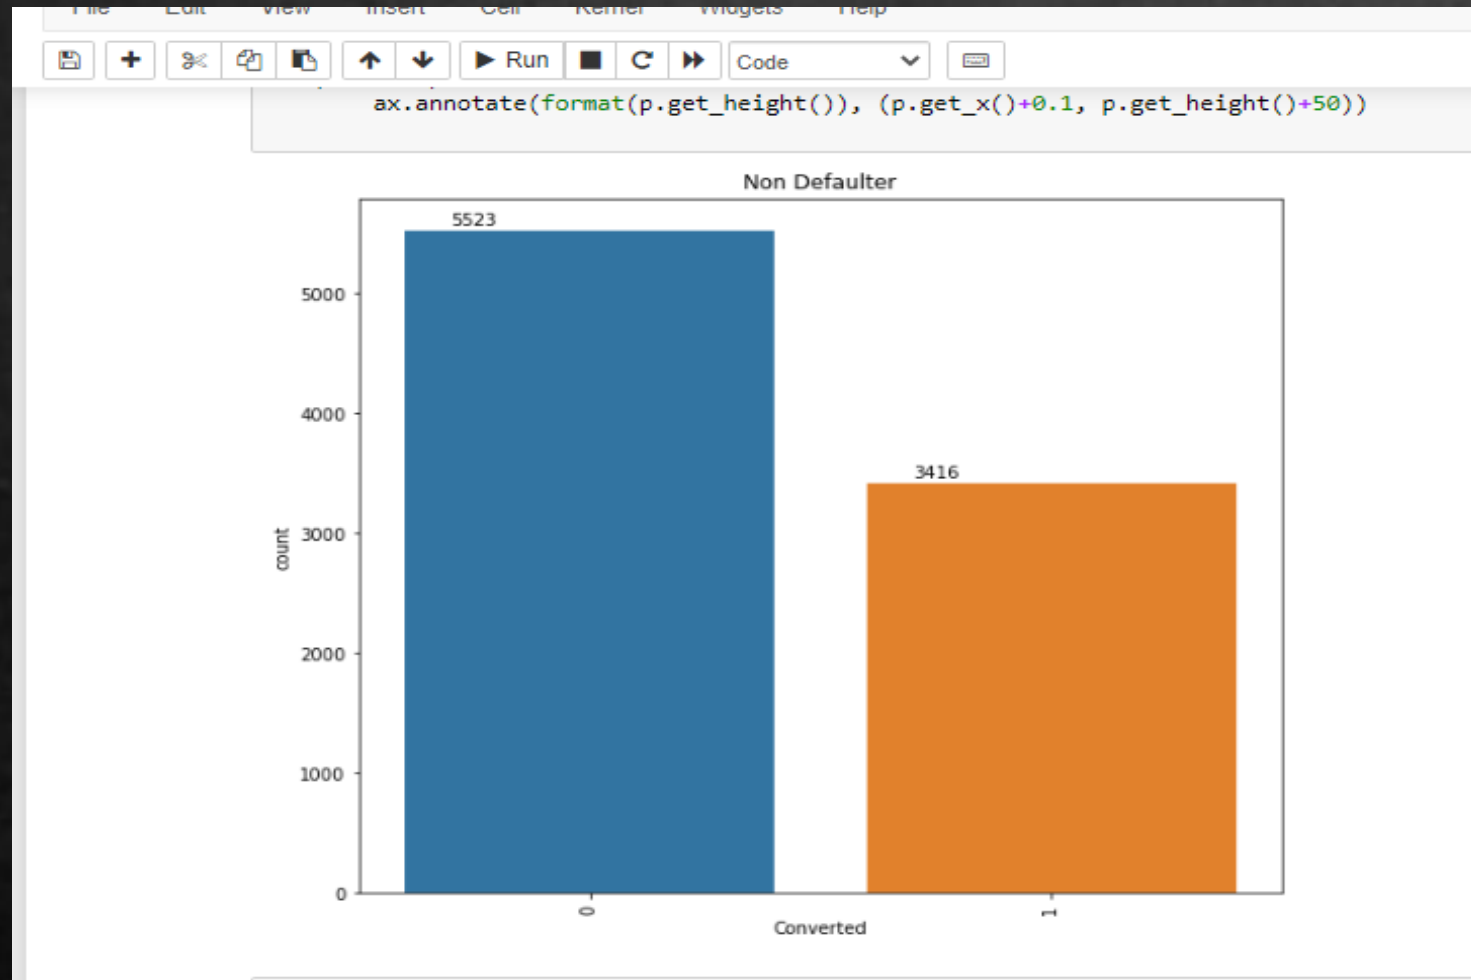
File Edit View Insert Cell Kernel Widgets Help

Run

Code

ax.annotate(format(p.get_height()), (p.get_x()+0.1, p.get_height()+50))

Non Defaulter

5523

3416

count

5000

4000

3000

2000

1000

0

0

1

Converted